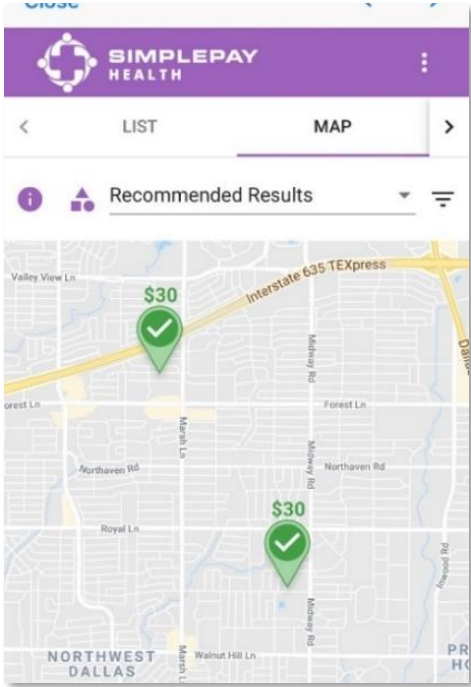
Close

SIMPLEPAY HEALTH

LIST MAP

Recommended Results

$30
Valley View Ln
Interstate 635 TEXpress
Dallas
Midway Rd
Forest Ln
Forest Ln
Marsh Ln
Northaven Rd
Northaven Rd
Midway Rd
$30
Royal Ln
Midway Rd
Preston Rd
NORTHWEST DALLAS
Marsh Ln
Walnut Hill Ln
PR
HO